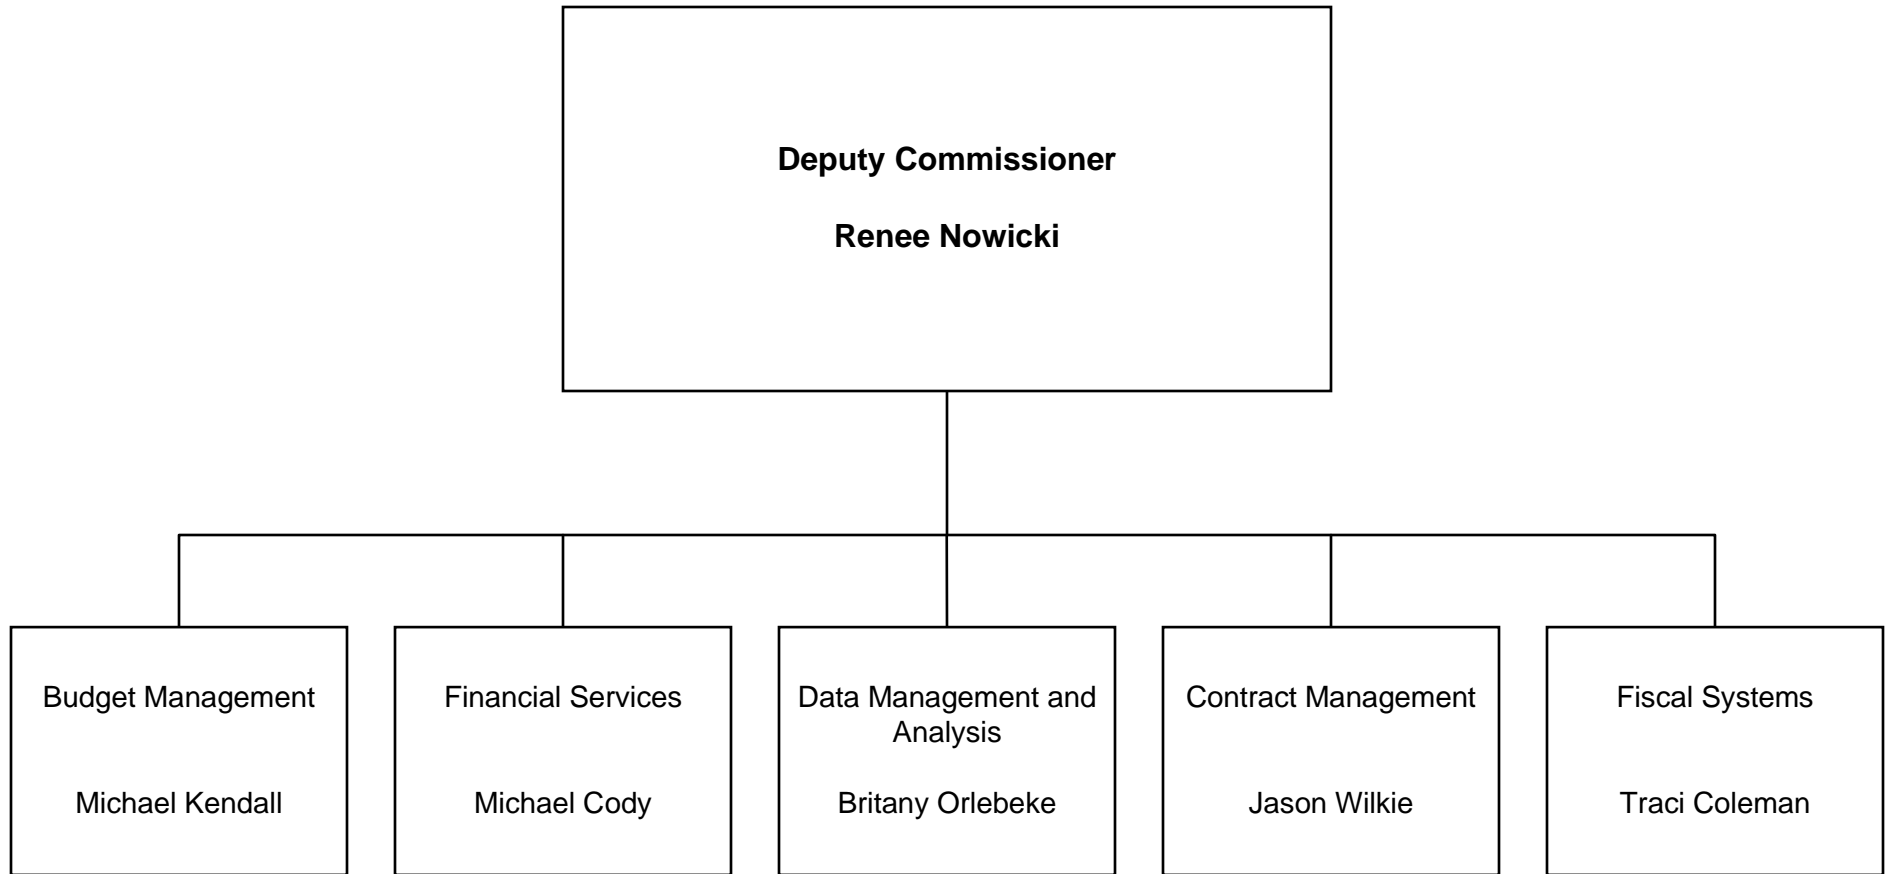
**Deputy Commissioner**

**Renee Nowicki**

Budget Management

Michael Kendall

Financial Services

Michael Cody

Data Management and Analysis

Britany Orlebeke

Contract Management

Jason Wilkie

Fiscal Systems

Traci Coleman